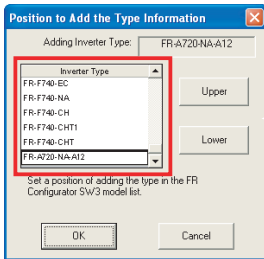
Position to Add the Type Information

Adding Inverter Type: FR-A720-NA-A12

| Inverter Type |
|---|
| FR-F740-EC |
| FR-F740-NA |
| FR-F740-CH |
| FR-F740-CHT1 |
| FR-F740-CHT |
| FR-A720-NA-A12 |

Upper

Lower

Set a position of adding the type in the FR Configurator SW3 model list.

OK

Cancel